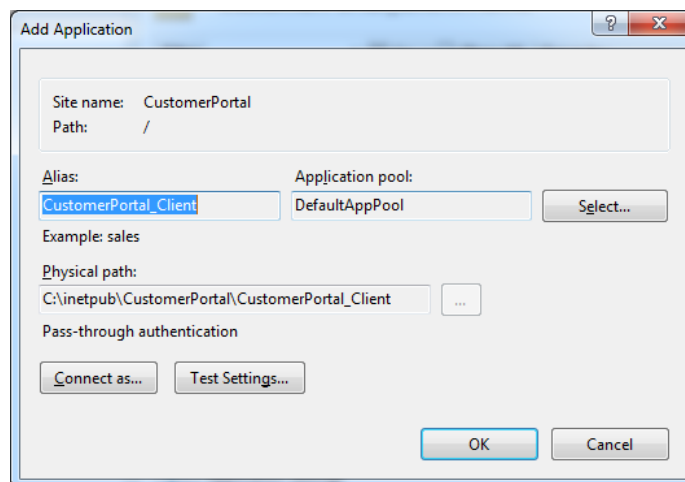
Add Application

?

X

Site name: CustomerPortal
Path: /

Alias:
CustomerPortal_Client

Application pool:
DefaultAppPool

Select...

Example: sales

Physical path:
C:\inetpub\CustomerPortal\CustomerPortal_Client

...

Pass-through authentication

Connect as...

Test Settings...

OK

Cancel